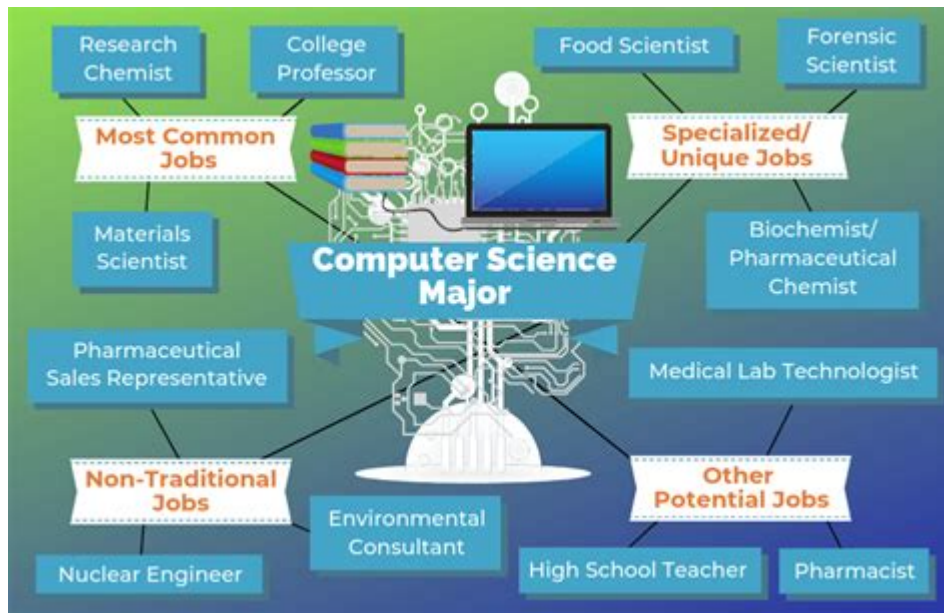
Computer Science Major

Most Common Jobs

Research Chemist

College Professor

Materials Scientist

Specialized/ Unique Jobs

Food Scientist

Forensic Scientist

Biochemist/ Pharmaceutical Chemist

Non-Traditional Jobs

Pharmaceutical Sales Representative

Nuclear Engineer

Environmental Consultant

Other Potential Jobs

Medical Lab Technologist

High School Teacher

Pharmacist